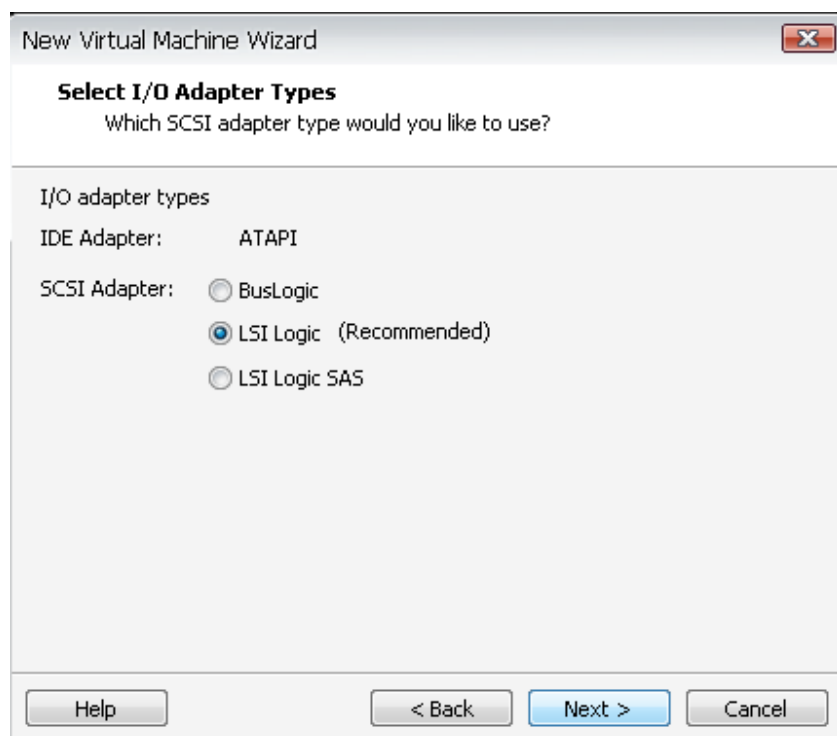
New Virtual Machine Wizard

**Select I/O Adapter Types**
Which SCSI adapter type would you like to use?

I/O adapter types

IDE Adapter: ATAPI

SCSI Adapter: BusLogic

LSI Logic (Recommended)

LSI Logic SAS

Help

< Back

Next >

Cancel